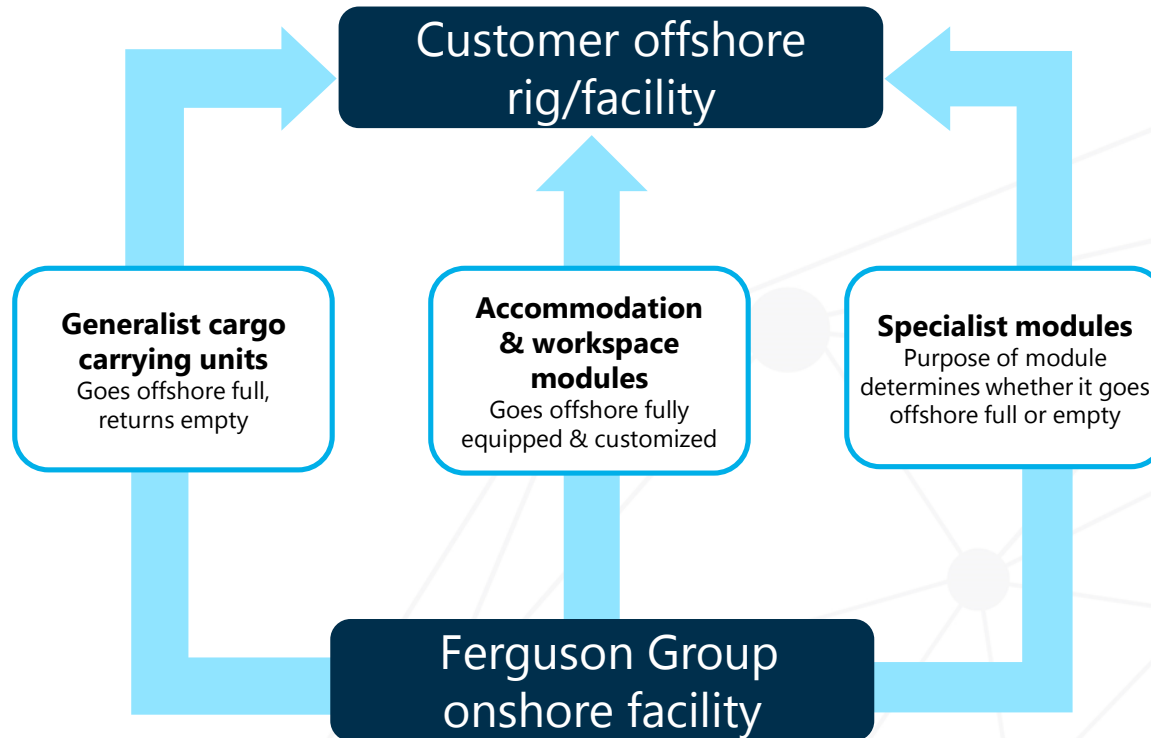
Customer offshore rig/facility

**Generalist cargo carrying units**
Goes offshore full, returns empty

**Accommodation & workspace modules**
Goes offshore fully equipped & customized

**Specialist modules**
Purpose of module determines whether it goes offshore full or empty

Ferguson Group onshore facility